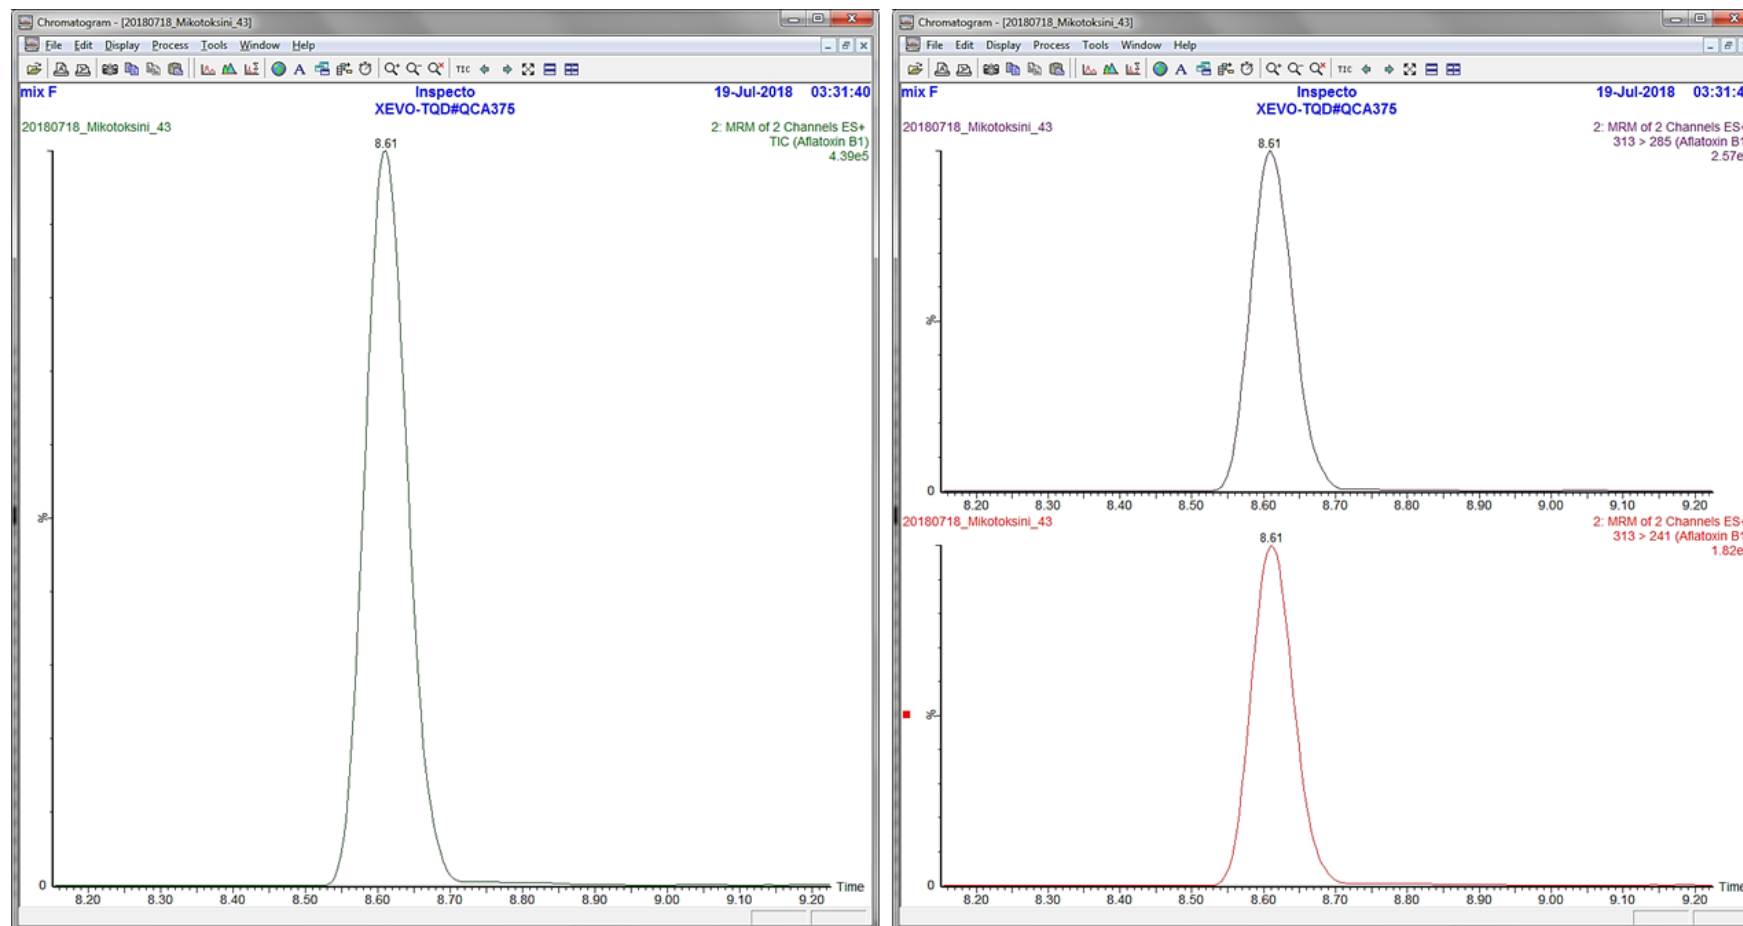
Chromatogram - [20180718_Mikotoksini_43]

File Edit Display Process Tools Window Help

TIC

mix F
Inspecto
XEVO-TQD#QCA375
19-Jul-2018 03:31:40

20180718_Mikotoksini_43
2: MRM of 2 Channels ES+
TIC (Aflatoxin B1)
4.39e5

8.61

%

0

Time

8.20 8.30 8.40 8.50 8.60 8.70 8.80 8.90 9.00 9.10 9.20

Chromatogram - [20180718_Mikotoksini_43]

File Edit Display Process Tools Window Help

TIC

mix F
Inspecto
XEVO-TQD#QCA375
19-Jul-2018 03:31:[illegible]

20180718_Mikotoksini_43
2: MRM of 2 Channels ES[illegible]
313 > 285 (Aflatoxin B1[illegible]
2.57e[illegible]

8.61

%

0

8.20 8.30 8.40 8.50 8.60 8.70 8.80 8.90 9.00 9.10 9.20

20180718_Mikotoksini_43
2: MRM of 2 Channels ES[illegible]
313 > 241 (Aflatoxin B1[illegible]
1.82e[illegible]

8.61

%

0

Time

8.20 8.30 8.40 8.50 8.60 8.70 8.80 8.90 9.00 9.10 9.20